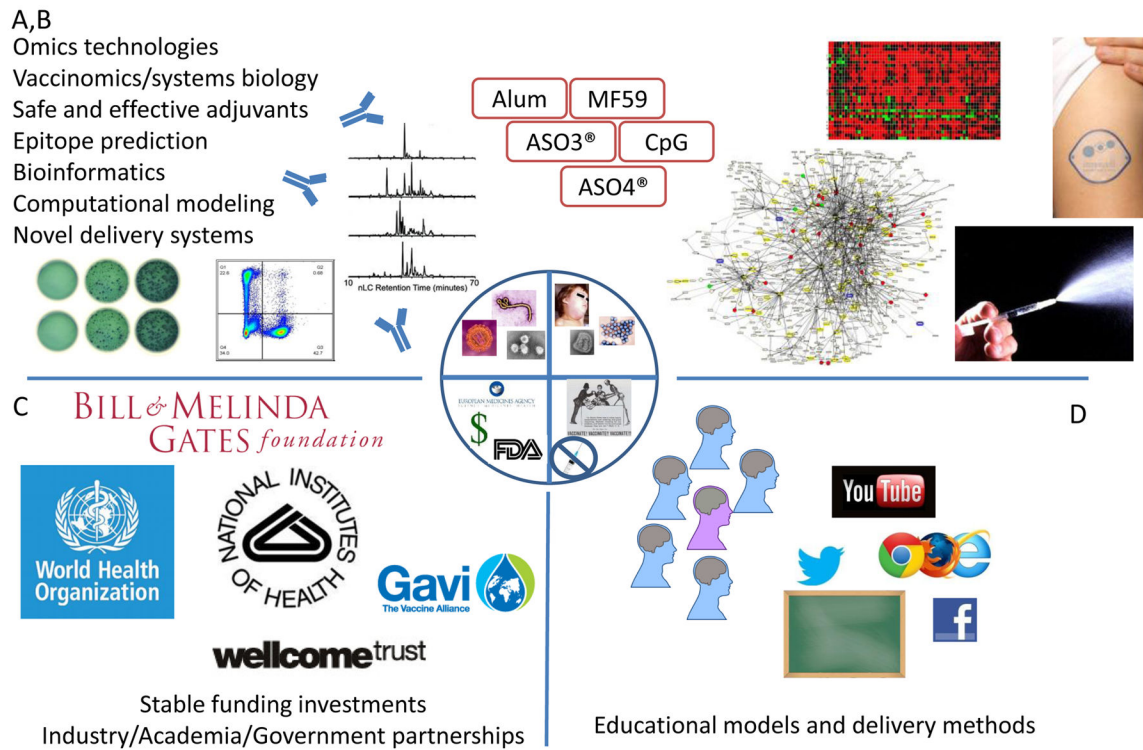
A,B
Omics technologies
Vaccinomics/systems biology
Safe and effective adjuvants
Epitope prediction
Bioinformatics
Computational modeling
Novel delivery systems

Alum
MF59
ASO3®
CpG
ASO4®

10 nLC Retention Time (minutes) 70

C
BILL & MELINDA GATES foundation

World Health Organization

NATIONAL INSTITUTES OF HEALTH

Gavi The Vaccine Alliance

wellcome trust

Stable funding investments
Industry/Academia/Government partnerships

EUROPEAN MEDICINES AGENCY
$
FDA

D
YouTube

Educational models and delivery methods